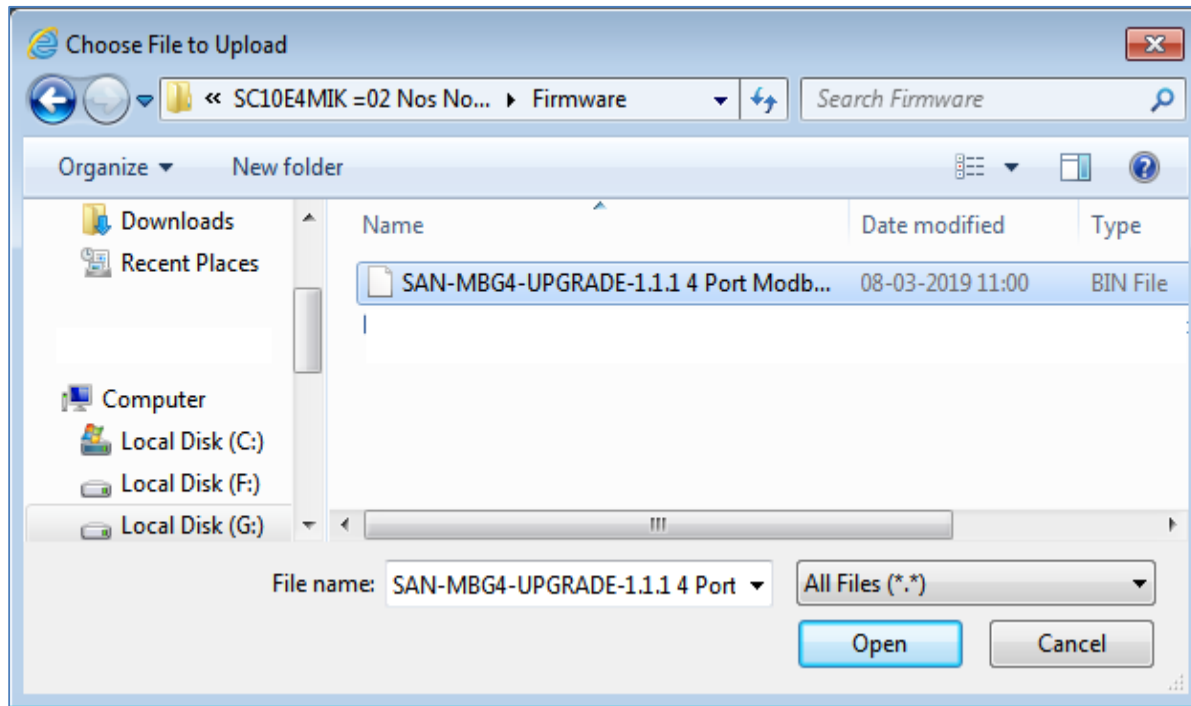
Choose File to Upload

« SC10E4MIK =02 Nos No... ▸ Firmware

Search Firmware

Organize ▾

New folder

Downloads

Recent Places

Computer

Local Disk (C:)

Local Disk (F:)

Local Disk (G:)

| Name | Date modified | Type |
|---|---|---|
| SAN-MBG4-UPGRADE-1.1.1 4 Port Modb... | 08-03-2019 11:00 | BIN File |

File name: SAN-MBG4-UPGRADE-1.1.1 4 Port

All Files (*.*)

Open

Cancel